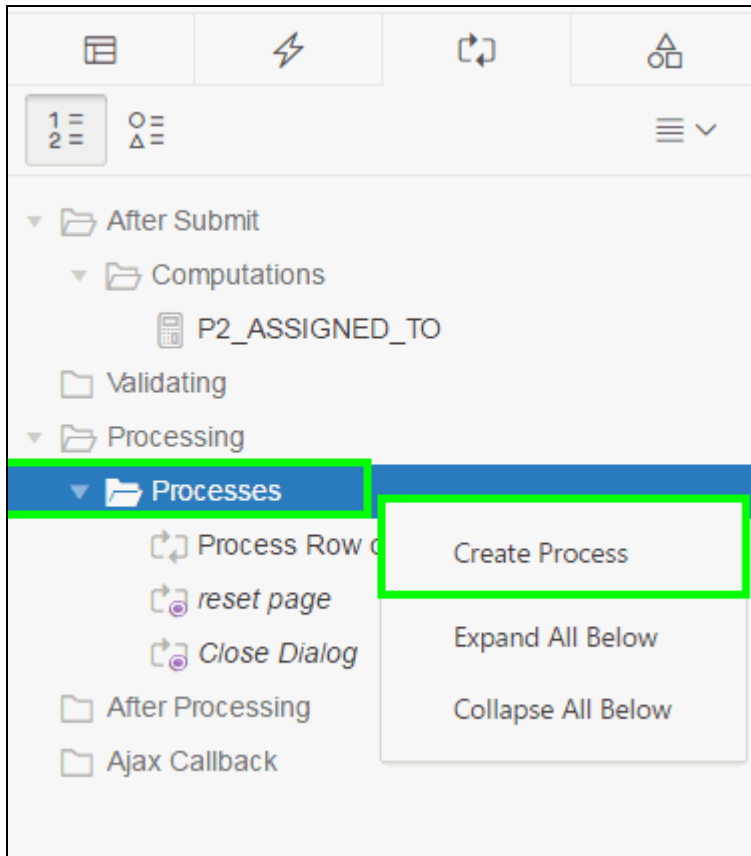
After Submit

Computations

P2_ASSIGNED_TO

Validating

Processing

Processes

Process Row o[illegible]

reset page

Close Dialog

After Processing

Ajax Callback

Create Process

Expand All Below

Collapse All Below